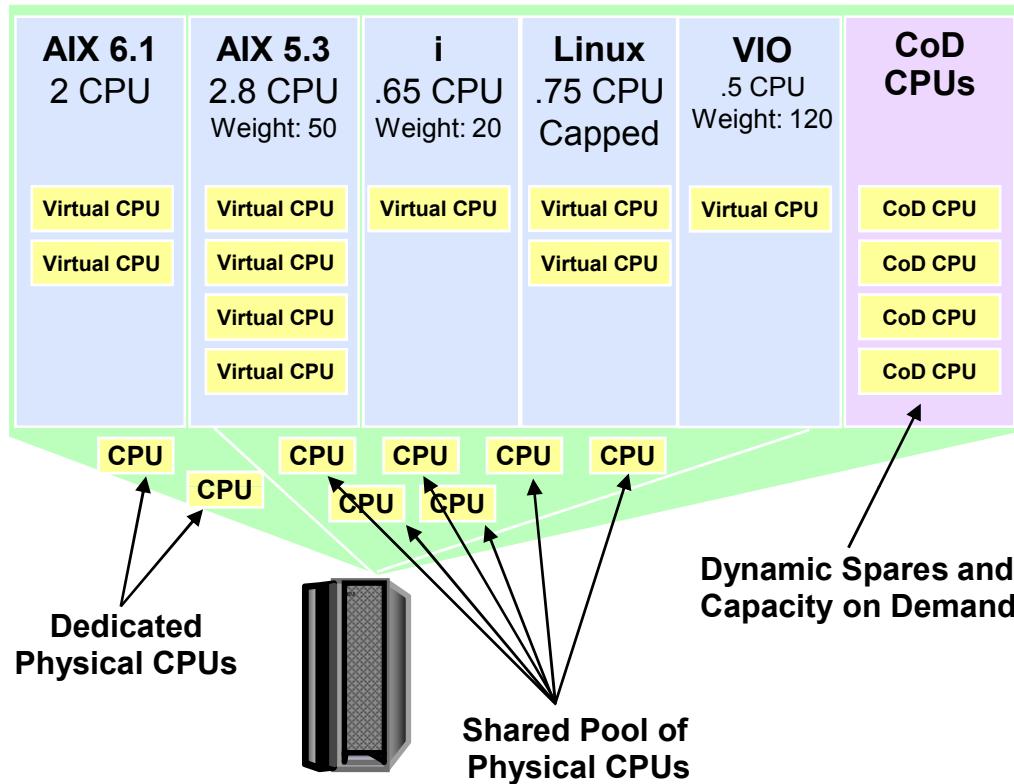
AIX 6.1
2 CPU

Virtual CPU
Virtual CPU

AIX 5.3
2.8 CPU
Weight: 50

Virtual CPU
Virtual CPU
Virtual CPU
Virtual CPU

i
.65 CPU
Weight: 20

Virtual CPU

Linux
.75 CPU
Capped

Virtual CPU
Virtual CPU

VIO
.5 CPU
Weight: 120

Virtual CPU

CoD
CPUs

CoD CPU
CoD CPU
CoD CPU
CoD CPU

CPU
CPU
CPU
CPU
CPU
CPU
CPU
CPU

Dedicated
Physical CPUs

Shared Pool of
Physical CPUs

Dynamic Spares and
Capacity on Demand